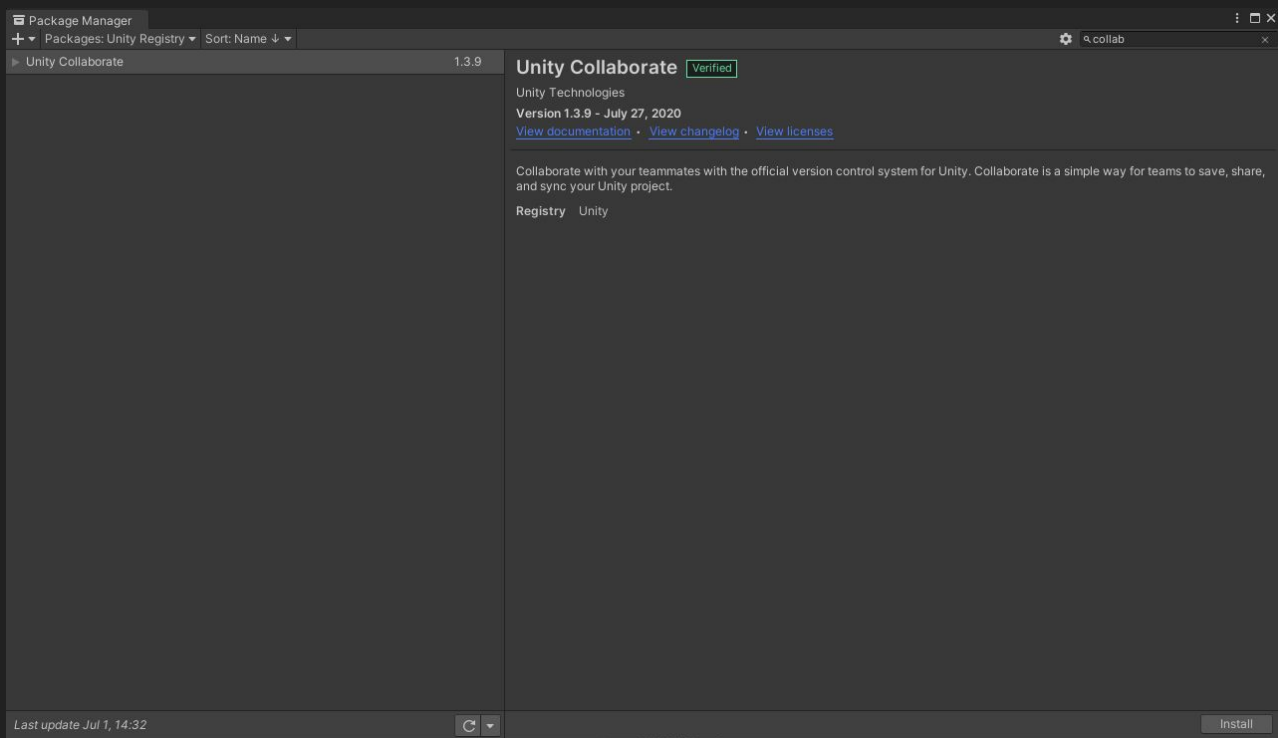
Package Manager

+ ▾ Packages: Unity Registry ▾ Sort: Name ↓ ▾

collab

Unity Collaborate 1.3.9

Unity Collaborate Verified

Unity Technologies

Version 1.3.9 - July 27, 2020

View documentation · View changelog · View licenses

Collaborate with your teammates with the official version control system for Unity. Collaborate is a simple way for teams to save, share, and sync your Unity project.

Registry Unity

Last update Jul 1, 14:32

Install